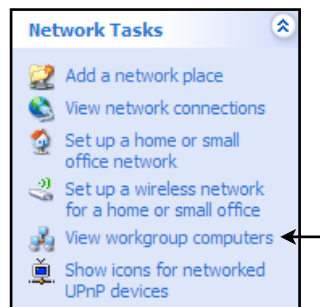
Network Tasks

Add a network place

View network connections

Set up a home or small office network

Set up a wireless network for a home or small office

View workgroup computers

Show icons for networked UPnP devices